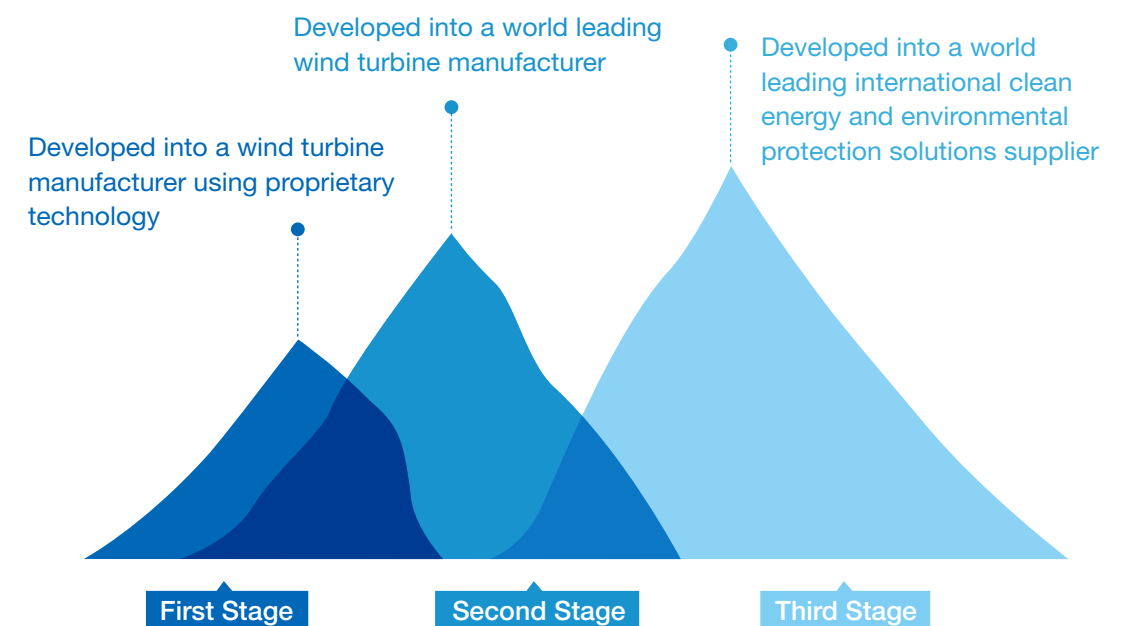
Developed into a world leading wind turbine manufacturer

Developed into a world leading international clean energy and environmental protection solutions supplier

Developed into a wind turbine manufacturer using proprietary technology

First Stage

Second Stage

Third Stage